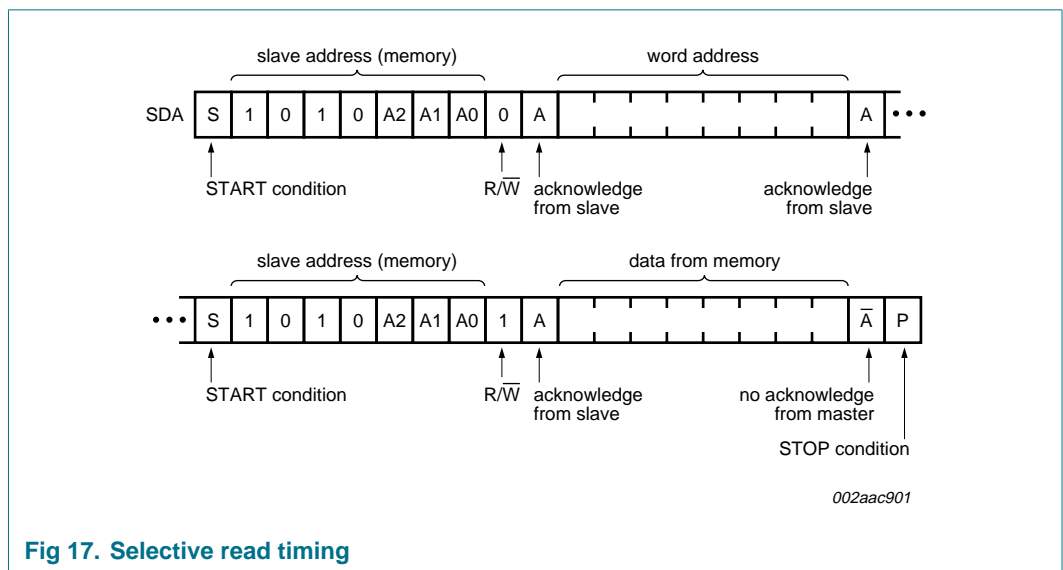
slave address (memory)

word address

SDA S 1 0 1 0 A2 A1 A0 0 A A • • •

START condition

$R/\overline{W}$

acknowledge from slave

acknowledge from slave

slave address (memory)

data from memory

• • • S 1 0 1 0 A2 A1 A0 1 A $\overline{A}$ P

START condition

$R/\overline{W}$

acknowledge from slave

no acknowledge from master

STOP condition

002aac901

Fig 17. Selective read timing